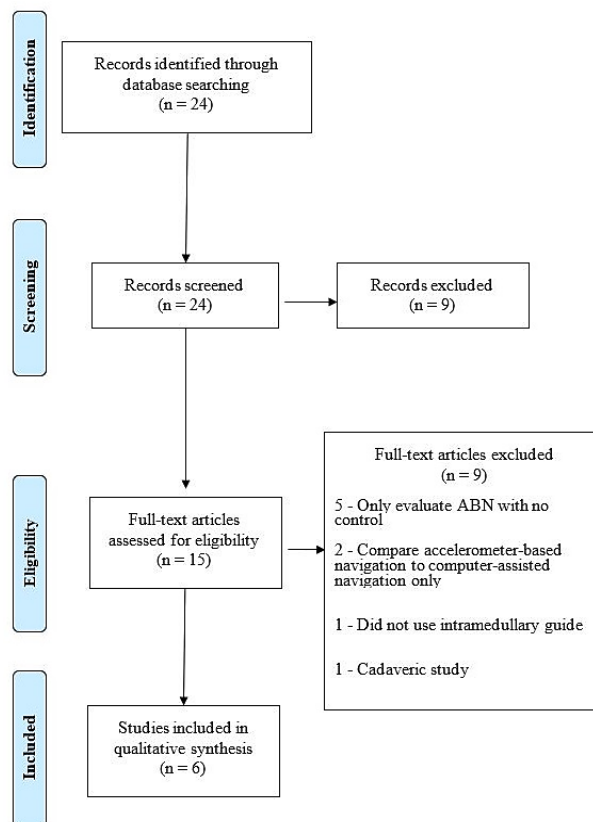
Identification

Records identified through database searching
(n = 24)

Screening

Records screened
(n = 24)

Records excluded
(n = 9)

Eligibility

Full-text articles assessed for eligibility
(n = 15)

Full-text articles excluded
(n = 9)

5 - Only evaluate ABN with no control

2 - Compare accelerometer-based navigation to computer-assisted navigation only

1 - Did not use intramedullary guide

1 - Cadaveric study

Included

Studies included in qualitative synthesis
(n = 6)